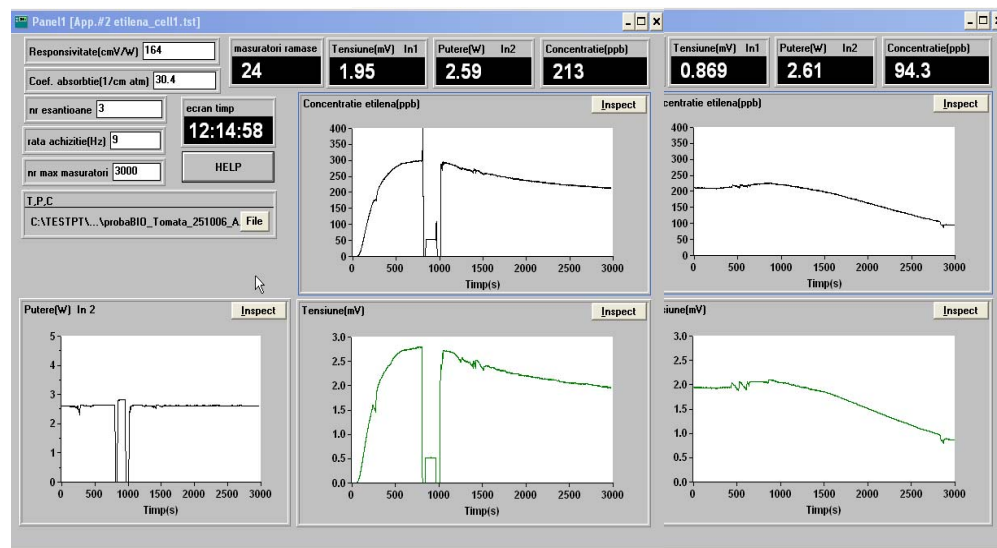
Panel1 [App.#2 etilena_cell1.tst]

Responsivitate(cmV/W) 164

Coef. absorbtie(1/cm atm) 30.4

masuratori ramase
24

Tensiune(mV) In1
1.95

Putere(W) In2
2.59

Concentratie(ppb)
213

nr esantioane 3

rata achizitie(Hz) 9

nr max masuratori 3000

ecran timp
12:14:58

HELP

T,P,C
C:\TESTPT\...\probaBIO_Tomata_251006_A File

Concentratie etilena(ppb) Inspect
400
350
300
250
200
150
100
50
0
0 500 1000 1500 2000 2500 3000
Timp(s)

Putere(W) In 2 Inspect
5
4
3
2
1
0
0 500 1000 1500 2000 2500 3000
Timp(s)

Tensiune(mV) Inspect
3.0
2.5
2.0
1.5
1.0
0.5
0.0
0 500 1000 1500 2000 2500 3000
Timp(s)

Tensiune(mV) In1
0.869

Putere(W) In2
2.61

Concentratie(ppb)
94.3

centratie etilena(ppb) Inspect
400
350
300
250
200
150
100
50
0
0 500 1000 1500 2000 2500 3000
Timp(s)

siune(mV) Inspect
3.0
2.5
2.0
1.5
1.0
0.5
0.0
0 500 1000 1500 2000 2500 3000
Timp(s)